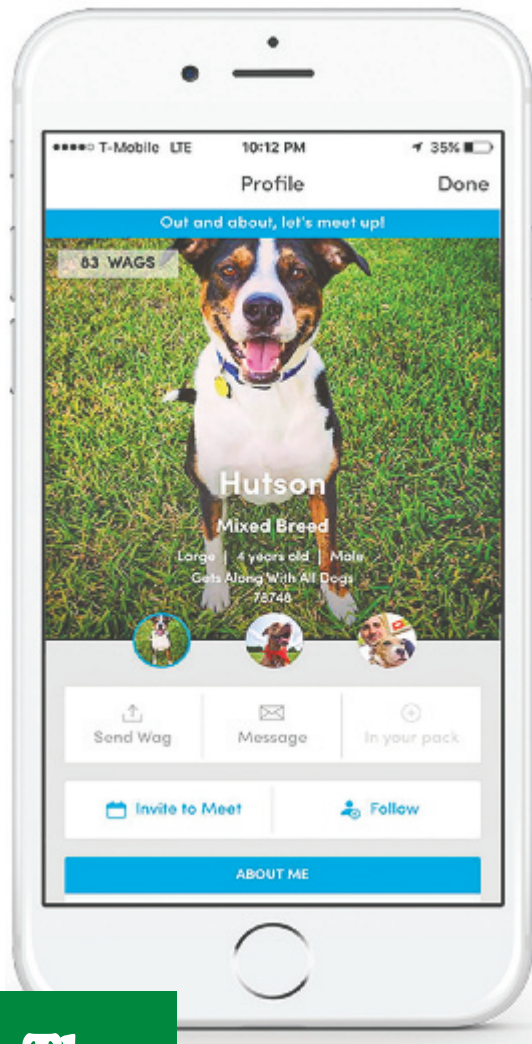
●●●●○ T-Mobile LTE 10:12 PM 35%

Profile Done

Out and about, let's meet up!

83 WAGS

Hutson

Mixed Breed

Large | 4 years old | Male

Gets Along With All Dogs

78748

Send Wag

Message

In your pack

Invite to Meet

Follow

ABOUT ME